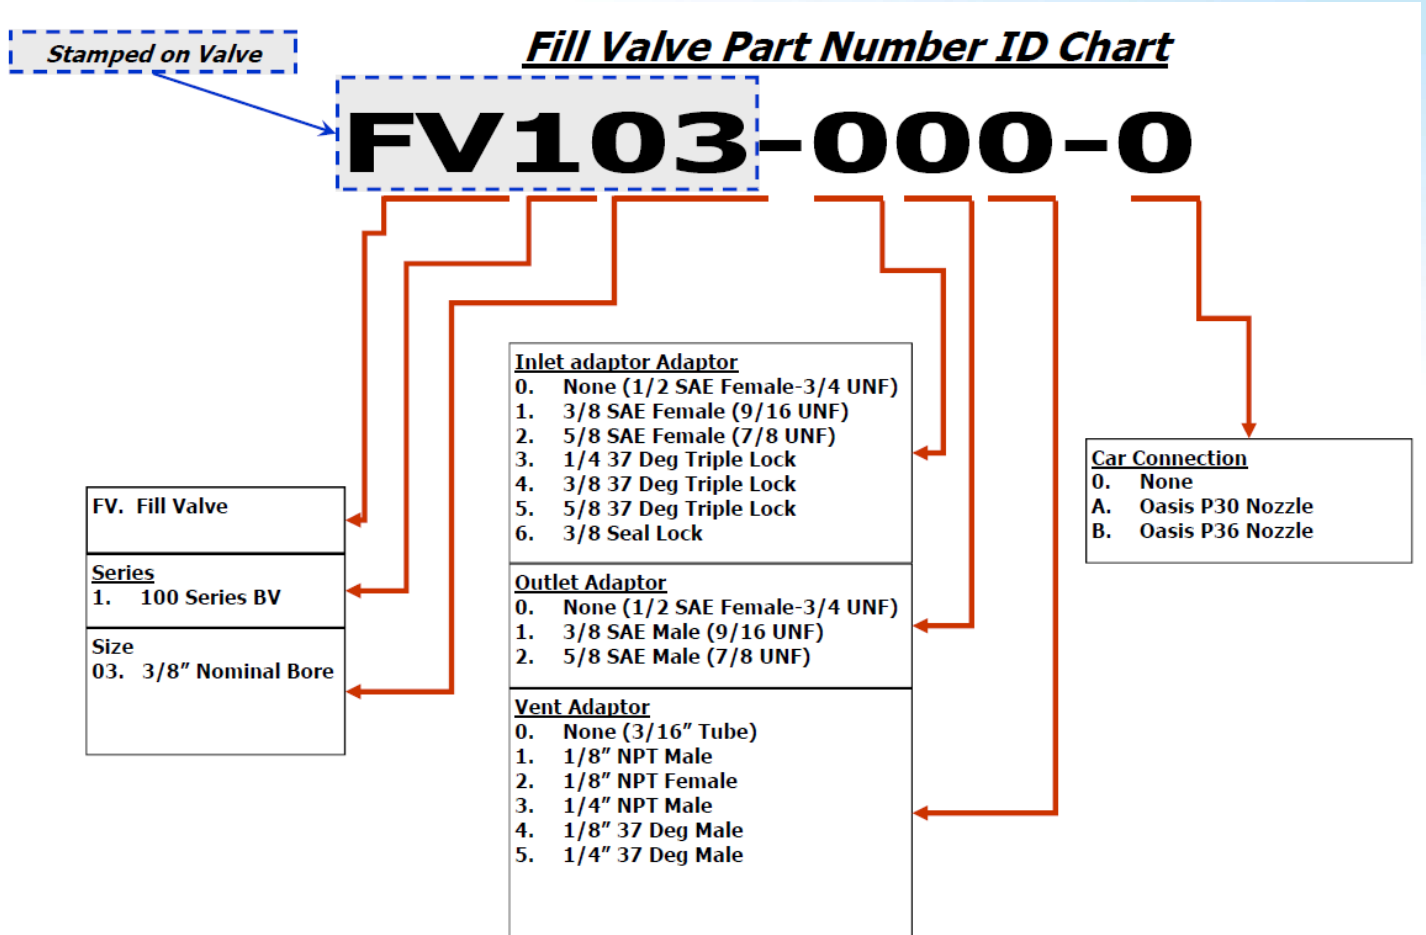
Stamped on Valve

Fill Valve Part Number ID Chart

FV103-000-0

FV. Fill Valve

Series
1. 100 Series BV

Size
03. 3/8" Nominal Bore

Inlet adaptor Adaptor
0. None (1/2 SAE Female-3/4 UNF)
1. 3/8 SAE Female (9/16 UNF)
2. 5/8 SAE Female (7/8 UNF)
3. 1/4 37 Deg Triple Lock
4. 3/8 37 Deg Triple Lock
5. 5/8 37 Deg Triple Lock
6. 3/8 Seal Lock

Outlet Adaptor
0. None (1/2 SAE Female-3/4 UNF)
1. 3/8 SAE Male (9/16 UNF)
2. 5/8 SAE Male (7/8 UNF)

Vent Adaptor
0. None (3/16" Tube)
1. 1/8" NPT Male
2. 1/8" NPT Female
3. 1/4" NPT Male
4. 1/8" 37 Deg Male
5. 1/4" 37 Deg Male

Car Connection
0. None
A. Oasis P30 Nozzle
B. Oasis P36 Nozzle